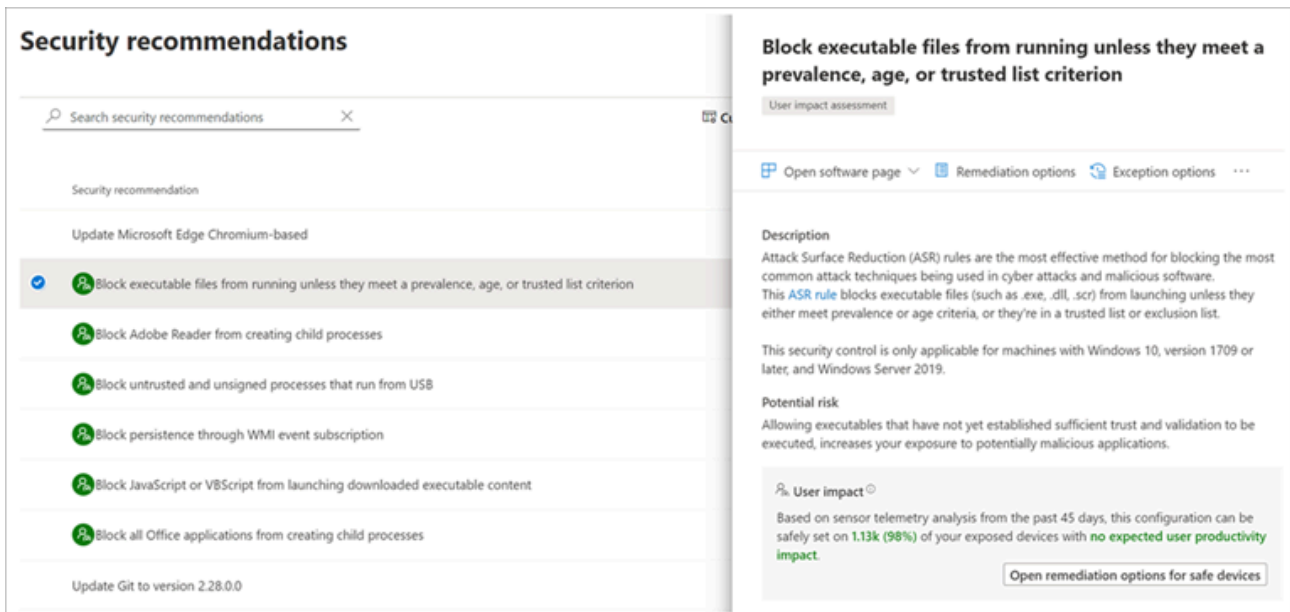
Security recommendations

Search security recommendations

Cu

Security recommendation

Update Microsoft Edge Chromium-based

Block executable files from running unless they meet a prevalence, age, or trusted list criterion

Block Adobe Reader from creating child processes

Block untrusted and unsigned processes that run from USB

Block persistence through WMI event subscription

Block JavaScript or VBScript from launching downloaded executable content

Block all Office applications from creating child processes

Update Git to version 2.28.0.0

Block executable files from running unless they meet a prevalence, age, or trusted list criterion

User impact assessment

Open software page | Remediation options | Exception options | ···

Description

Attack Surface Reduction (ASR) rules are the most effective method for blocking the most common attack techniques being used in cyber attacks and malicious software.
This ASR rule blocks executable files (such as .exe, .dll, .scr) from launching unless they either meet prevalence or age criteria, or they're in a trusted list or exclusion list.

This security control is only applicable for machines with Windows 10, version 1709 or later, and Windows Server 2019.

Potential risk

Allowing executables that have not yet established sufficient trust and validation to be executed, increases your exposure to potentially malicious applications.

User impact

Based on sensor telemetry analysis from the past 45 days, this configuration can be safely set on 1.13k (98%) of your exposed devices with no expected user productivity impact.

Open remediation options for safe devices